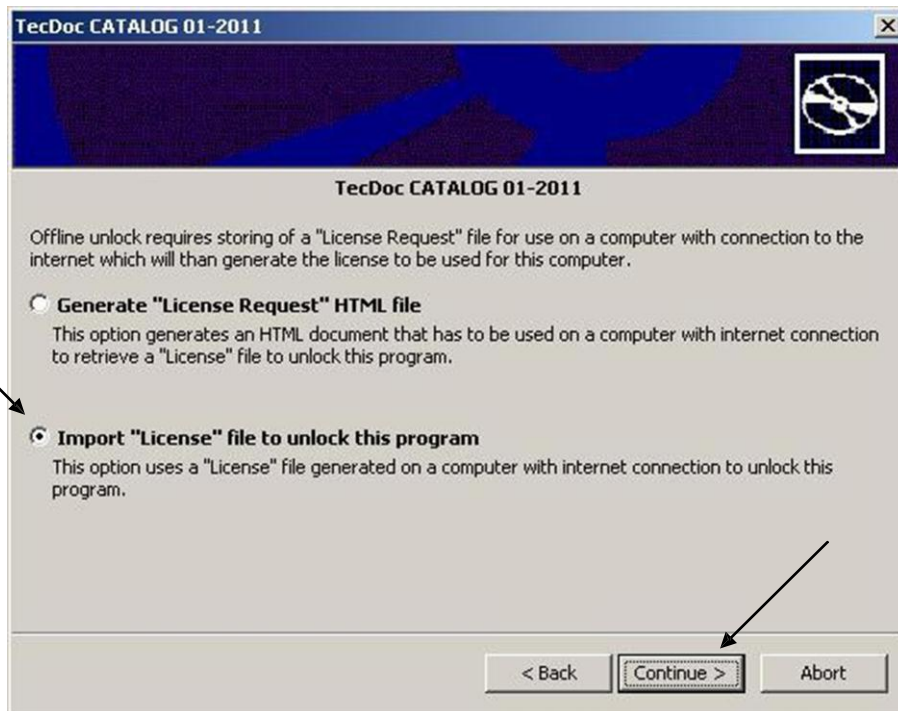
TecDoc CATALOG 01-2011

TecDoc CATALOG 01-2011

Offline unlock requires storing of a "License Request" file for use on a computer with connection to the internet which will than generate the license to be used for this computer.

Generate "License Request" HTML file

This option generates an HTML document that has to be used on a computer with internet connection to retrieve a "License" file to unlock this program.

Import "License" file to unlock this program

This option uses a "License" file generated on a computer with internet connection to unlock this program.

< Back | Continue > | Abort